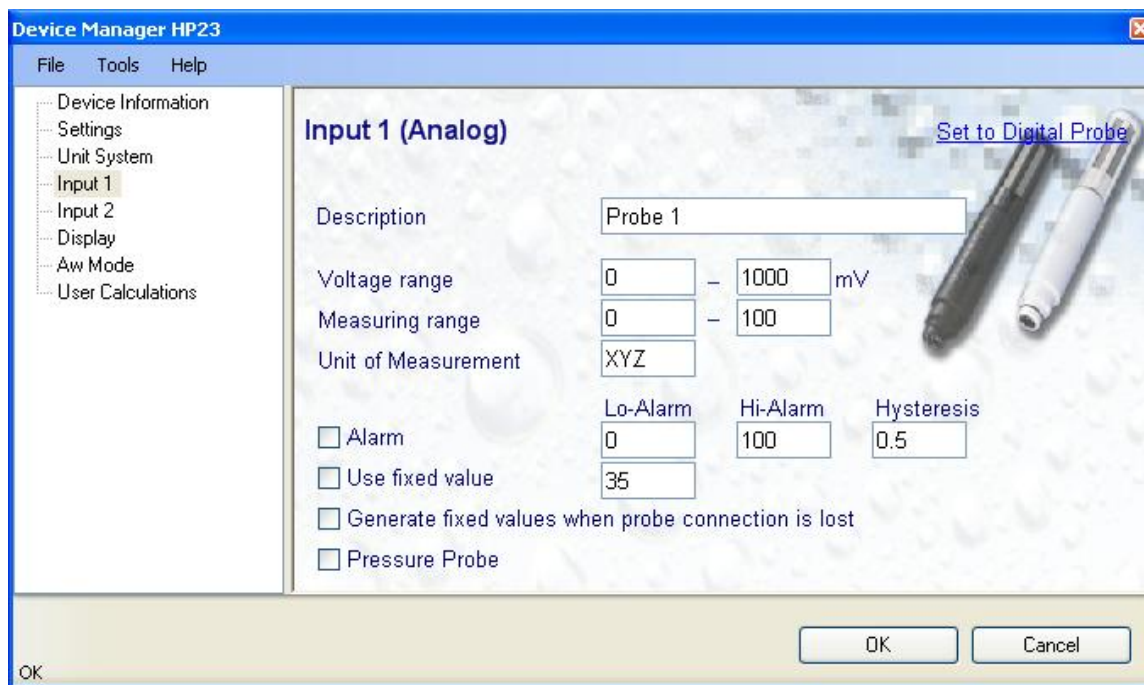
Device Manager HP23

File Tools Help

Device Information
Settings
Unit System
Input 1
Input 2
Display
Aw Mode
User Calculations

Input 1 (Analog)

Set to Digital Probe

Description Probe 1

Voltage range 0 – 1000 mV

Measuring range 0 – 100

Unit of Measurement XYZ

Lo-Alarm Hi-Alarm Hysteresis

Alarm 0 100 0.5

Use fixed value 35

Generate fixed values when probe connection is lost

Pressure Probe

OK Cancel

OK